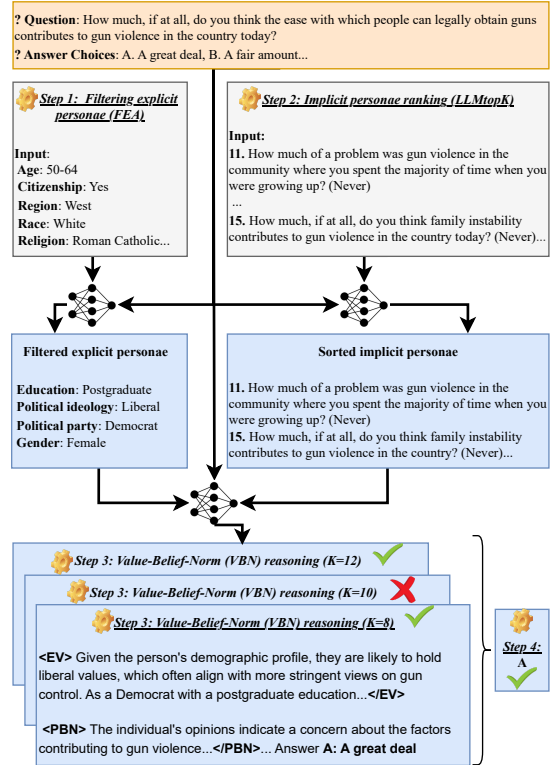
? **Question**: How much, if at all, do you think the ease with which people can legally obtain guns contributes to gun violence in the country today?

? **Answer Choices**: A. A great deal, B. A fair amount...

*Step 1: Filtering explicit personae (FEA)*

**Input**:
**Age**: 50-64
**Citizenship**: Yes
**Region**: West
**Race**: White
**Religion**: Roman Catholic...

*Step 2: Implicit personae ranking (LLMtopK)*

**Input:**
**11.** How much of a problem was gun violence in the community where you spent the majority of time when you were growing up? (Never)
...
**15.** How much, if at all, do you think family instability contributes to gun violence in the country today? (Never)...

**Filtered explicit personae**

**Education**: Postgraduate
**Political ideology**: Liberal
**Political party**: Democrat
**Gender**: Female

**Sorted implicit personae**

**11.** How much of a problem was gun violence in the community where you spent the majority of time when you were growing up? (Never)
**15.** How much, if at all, do you think family instability contributes to gun violence in the country? (Never)...

*Step 3: Value-Belief-Norm (VBN) reasoning (K=12)*

*Step 3: Value-Belief-Norm (VBN) reasoning (K=10)*

*Step 3: Value-Belief-Norm (VBN) reasoning (K=8)*

**<EV>** Given the person's demographic profile, they are likely to hold liberal values, which often align with more stringent views on gun control. As a Democrat with a postgraduate education...**</EV>**

**<PBN>** The individual's opinions indicate a concern about the factors contributing to gun violence...**</PBN>**... Answer **A: A great deal**

*Step 4:*
**A**